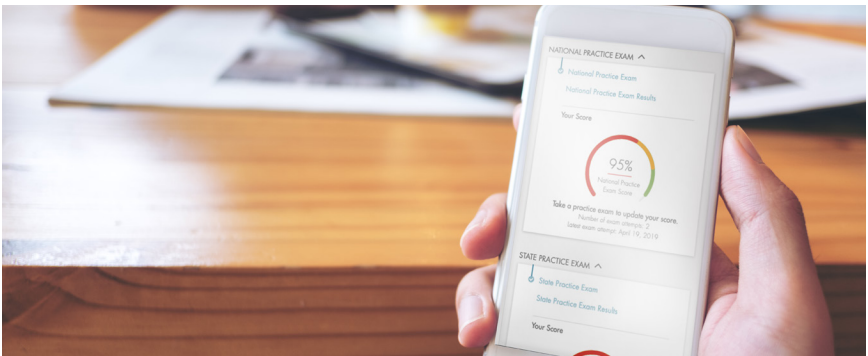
NATIONAL PRACTICE EXAM ^

National Practice Exam

National Practice Exam Results

Your Score

95%

National Practice Exam Score

Take a practice exam to update your score.

Number of exam attempts: 2

Latest exam attempt: April 19, 2019

STATE PRACTICE EXAM ^

State Practice Exam

State Practice Exam Results

Your Score